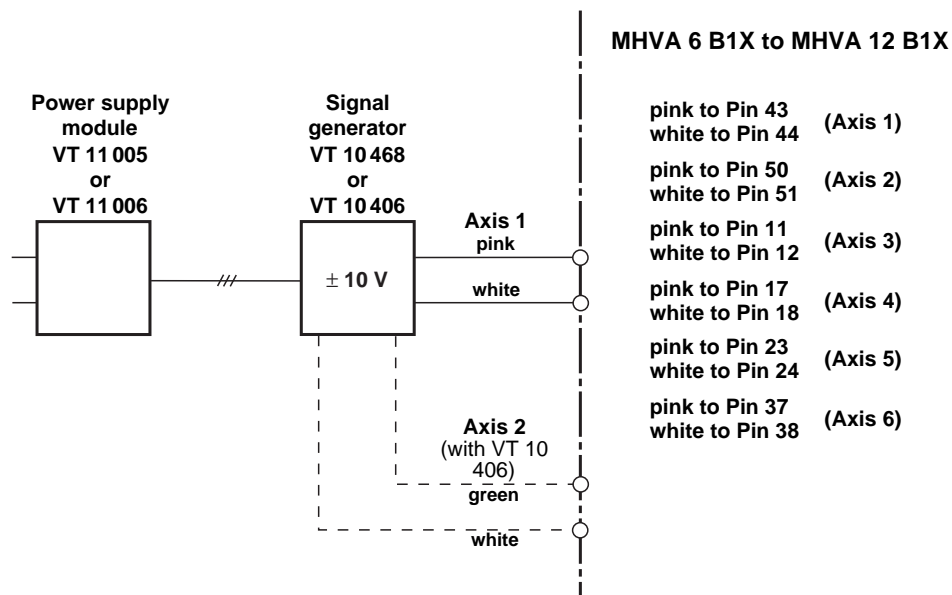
MHVA 6 B1X to MHVA 12 B1X

Power supply module
VT 11 005
or
VT 11 006

Signal generator
VT 10 468
or
VT 10 406

$\pm$ 10 V

///

Axis 1
pink
white

Axis 2
(with VT 10 406)
green
white

pink to Pin 43
white to Pin 44
(Axis 1)

pink to Pin 50
white to Pin 51
(Axis 2)

pink to Pin 11
white to Pin 12
(Axis 3)

pink to Pin 17
white to Pin 18
(Axis 4)

pink to Pin 23
white to Pin 24
(Axis 5)

pink to Pin 37
white to Pin 38
(Axis 6)